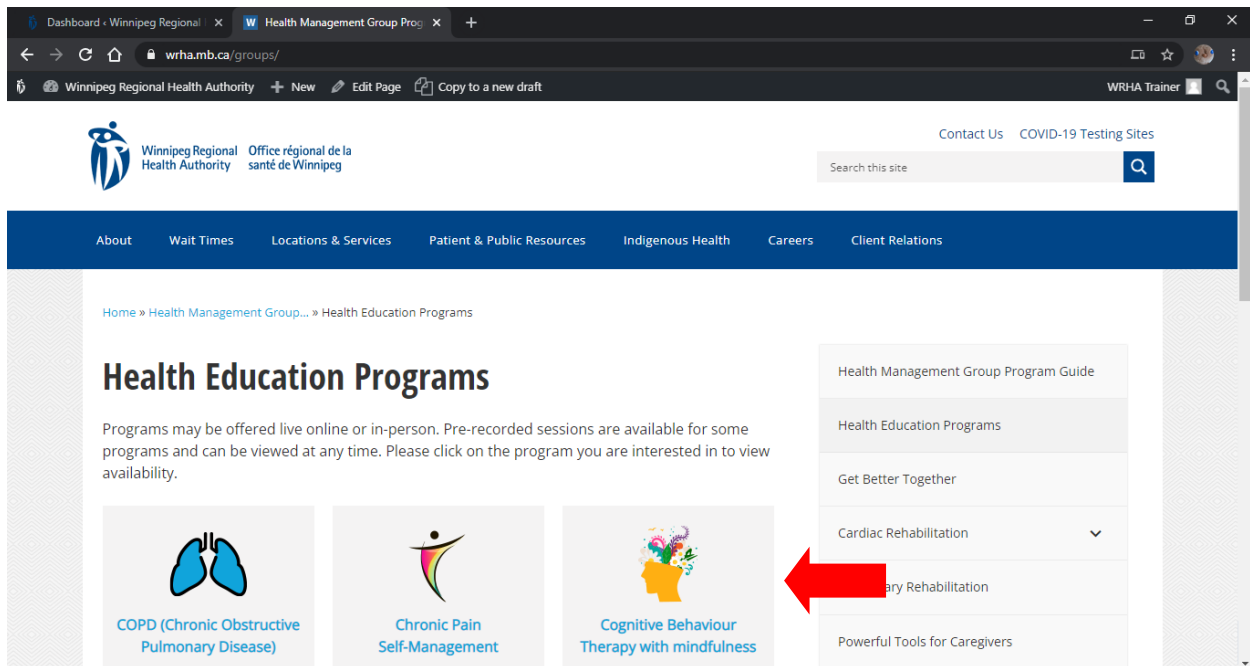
Dashboard ‹ Winnipeg Regional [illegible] ×
Health Management Group Prog ×
+

wrha.mb.ca/groups/

Winnipeg Regional Health Authority
New
Edit Page
Copy to a new draft
WRHA Trainer

Winnipeg Regional Health Authority
Office régional de la santé de Winnipeg

Contact Us
COVID-19 Testing Sites

Search this site

About
Wait Times
Locations & Services
Patient & Public Resources
Indigenous Health
Careers
Client Relations

Home » Health Management Group... » Health Education Programs

Health Education Programs

Programs may be offered live online or in-person. Pre-recorded sessions are available for some programs and can be viewed at any time. Please click on the program you are interested in to view availability.

COPD (Chronic Obstructive Pulmonary Disease)

Chronic Pain Self-Management

Cognitive Behaviour Therapy with mindfulness

Health Management Group Program Guide

Health Education Programs

Get Better Together

Cardiac Rehabilitation

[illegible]ary Rehabilitation

Powerful Tools for Caregivers